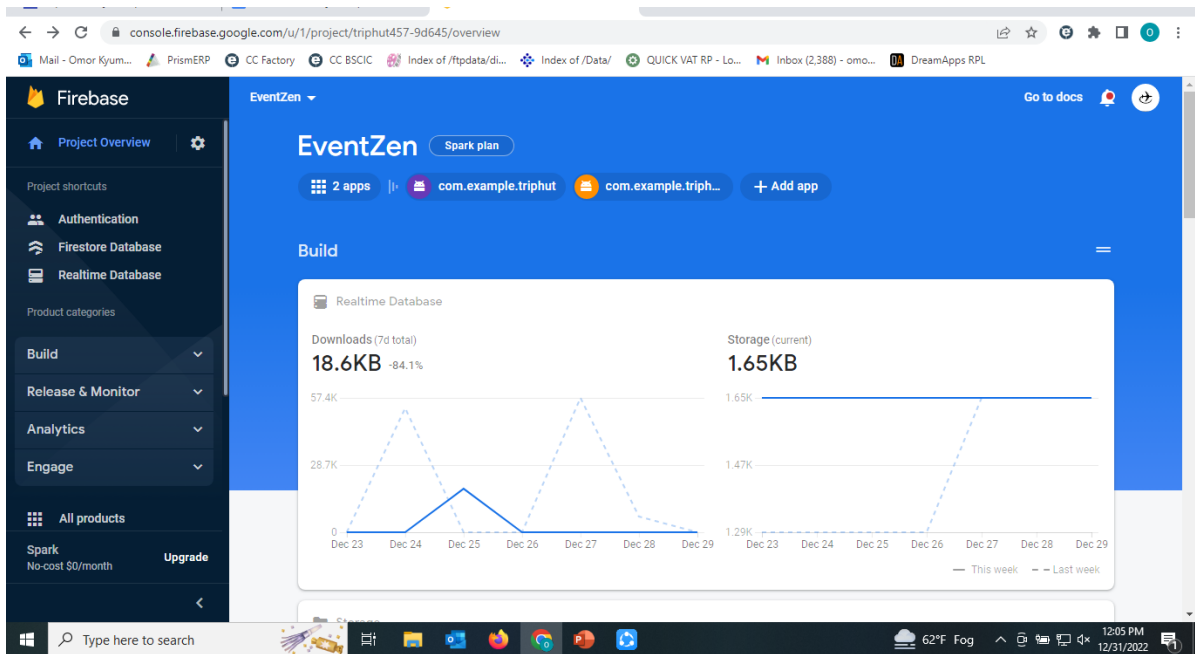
console.firebase.google.com/u/1/project/triphut457-9d645/overview

Mail - Omor Kyum... PrismERP CC Factory CC BSCIC Index of /ftpdata/di... Index of /Data/ QUICK VAT RP - Lo... Inbox (2,388) - omo... DreamApps RPL

Firebase

Project Overview

Project shortcuts

Authentication

Firestore Database

Realtime Database

Product categories

Build

Release & Monitor

Analytics

Engage

All products

Spark
No-cost $0/month

Upgrade

EventZen

Go to docs

EventZen Spark plan

2 apps com.example.triphut com.example.triph... + Add app

Build

Realtime Database

Downloads (7d total)
18.6KB -84.1%

Storage (current)
1.65KB

57.4K
28.7K
0
Dec 23 Dec 24 Dec 25 Dec 26 Dec 27 Dec 28 Dec 29

1.65K
1.47K
1.29K
Dec 23 Dec 24 Dec 25 Dec 26 Dec 27 Dec 28 Dec 29

— This week - - Last week

Storage

Type here to search

62°F Fog

12:05 PM
12/31/2022